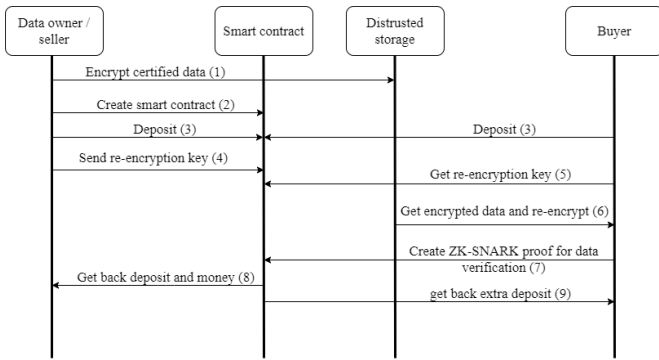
Data owner / seller

Smart contract

Distrusted storage

Buyer

Encrypt certified data (1)

Create smart contract (2)

Deposit (3)

Deposit (3)

Send re-encryption key (4)

Get re-encryption key (5)

Get encrypted data and re-encrypt (6)

Create ZK-SNARK proof for data verification (7)

Get back deposit and money (8)

get back extra deposit (9)